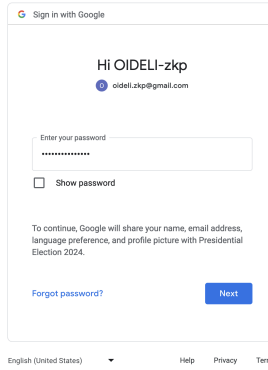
G Sign in with Google

Hi OIDELI-zkp

O oideli.zkp@gmail.com

Enter your password

•••••••••••••••

Show password

To continue, Google will share your name, email address, language preference, and profile picture with Presidential Election 2024.

Forgot password?

Next

English (United States)

Help Privacy Ter